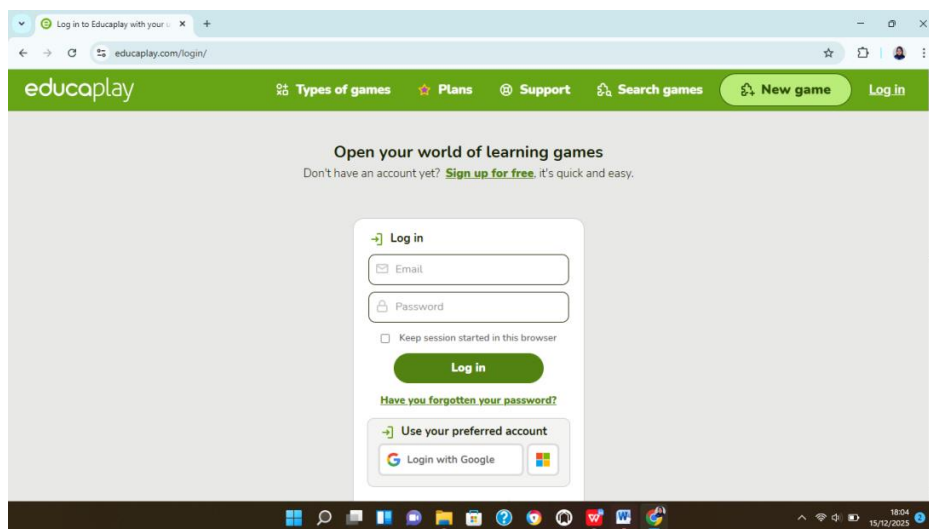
Log in to Educaplay with your

educaplay.com/login/

educaplay

Types of games

Plans

Support

Search games

New game

Log in

Open your world of learning games

Don't have an account yet? Sign up for free, it's quick and easy.

Log in

Email

Password

Keep session started in this browser

Log in

Have you forgotten your password?

Use your preferred account

Login with Google

18:04
15/12/2025